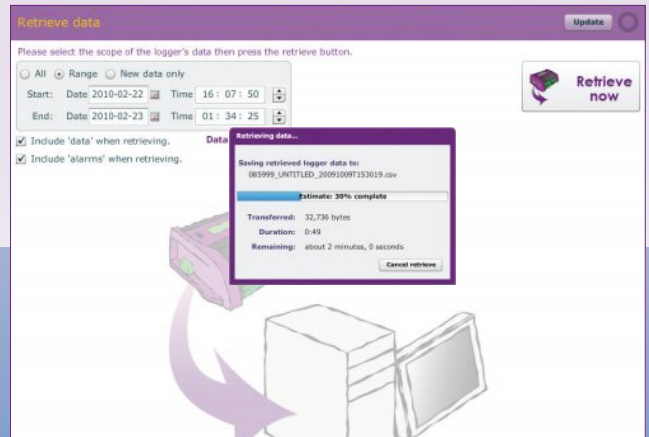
Retrieve data

Update

Please select the scope of the logger's data then press the retrieve button.

All Range New data only

Start: Date 2010-02-22 Time 16 : 07 : 50

End: Date 2010-02-23 Time 01 : 34 : 25

Retrieve now

Include 'data' when retrieving.

Data

Include 'alarms' when retrieving.

Retrieving data...

Saving retrieved logger data to:

085999_UNTITLED_20091009T153019.csv

Estimate: 30% complete

Transferred: 32,736 bytes

Duration: 0:49

Remaining: about 2 minutes, 0 seconds

Cancel retrieve